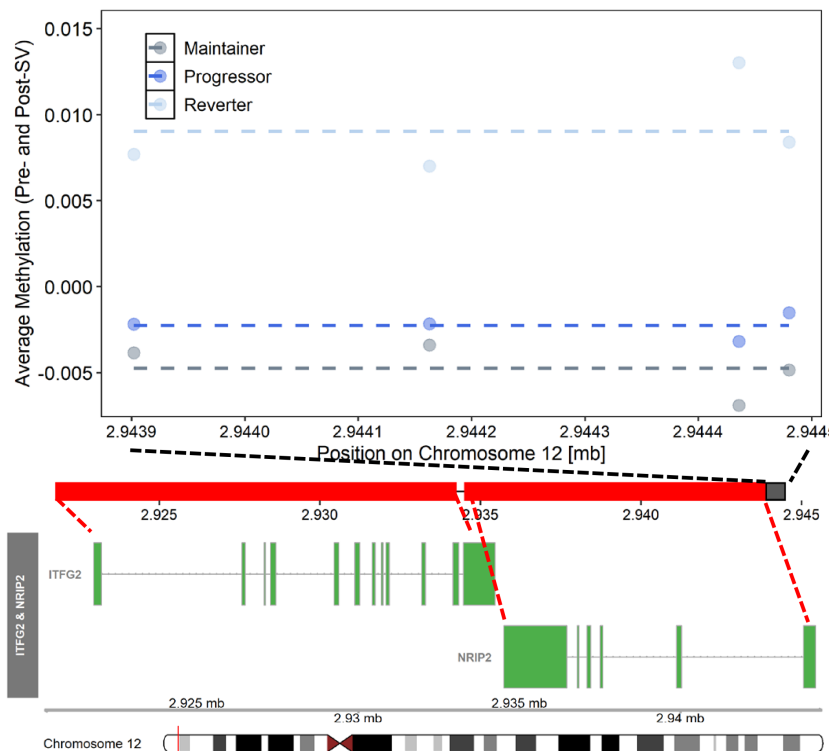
Maintainer
Progressor
Reverter

Average Methylation (Pre- and Post-SV)

0.015
0.010
0.005
0.000
-0.005

2.9439 2.9440 2.9441 2.9442 2.9443 2.9444 2.944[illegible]

Position on Chromosome 12 [mb]

2.925 2.930 2.935 2.940 2.945

ITFG2 & NRIP2

ITFG2

NRIP2

2.925 mb 2.935 mb

2.93 mb 2.94 mb

Chromosome 12